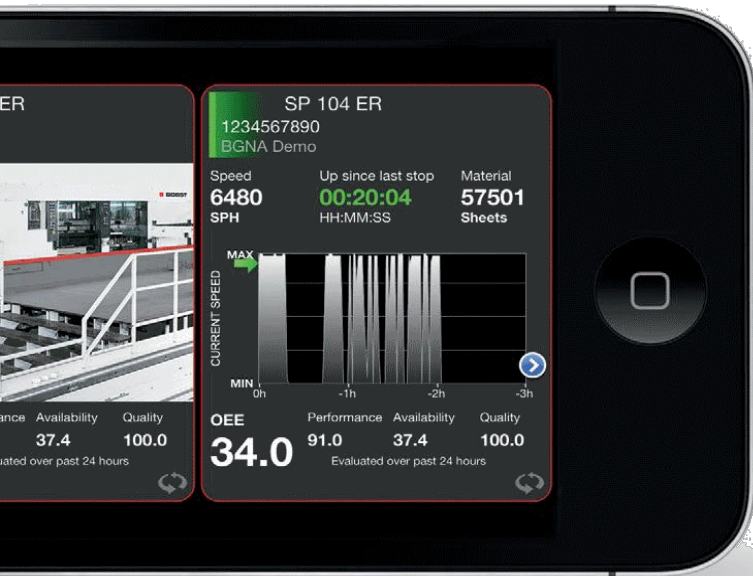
ER

BOBST

ance Availability Quality
37.4 100.0
aluated over past 24 hours

SP 104 ER
1234567890
BGNA Demo

Speed
6480
SPH

Up since last stop
00:20:04
HH:MM:SS

Material
57501
Sheets

MAX
CURRENT SPEED
MIN
0h
-1h
-2h
-3h

OEE
34.0

Performance Availability Quality
91.0 37.4 100.0
Evaluated over past 24 hours